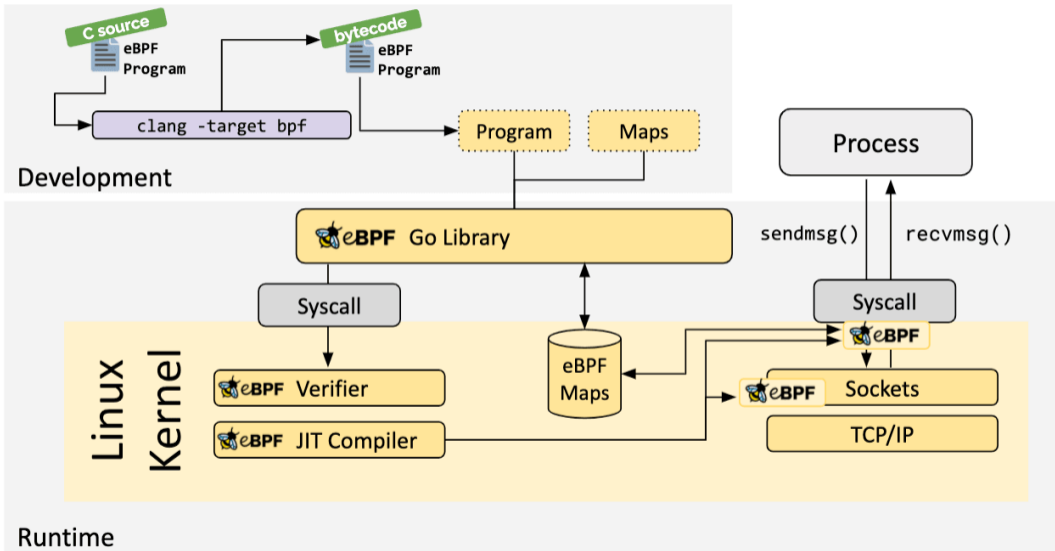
C source
eBPF Program

bytecode
eBPF Program

clang -target bpf

Program

Maps

Development

Process

eBPF Go Library

sendmsg()

recvmsg()

Syscall

Syscall

eBPF

Linux Kernel

eBPF Verifier

eBPF Maps

eBPF

Sockets

eBPF JIT Compiler

TCP/IP

Runtime